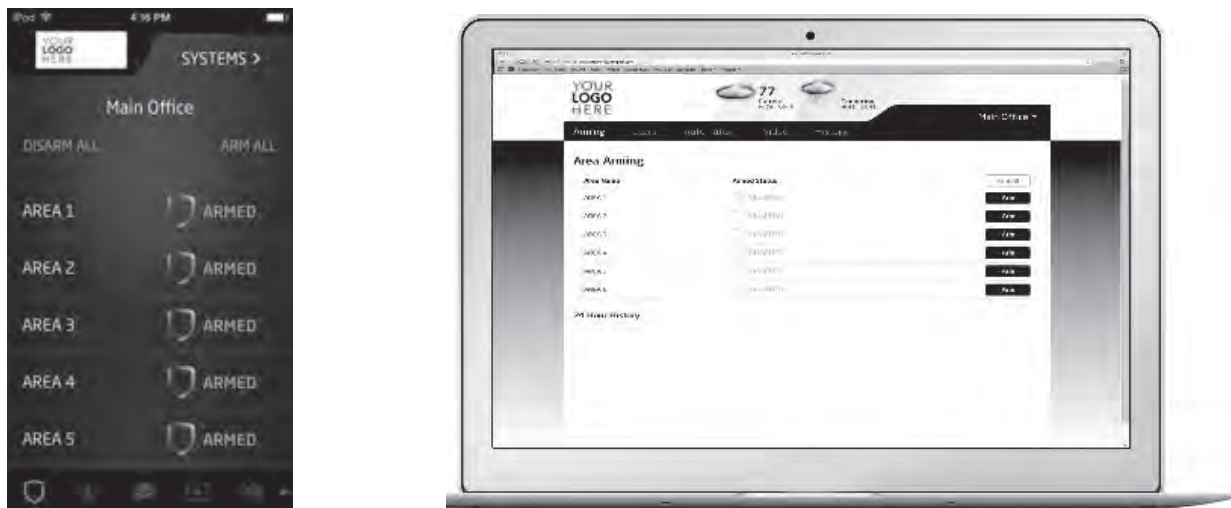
iPod 4:16 PM

YOUR LOGO HERE

SYSTEMS >

Main Office

DISARM ALL

ARM ALL

AREA 1 ARMED

AREA 2 ARMED

AREA 3 ARMED

AREA 4 ARMED

AREA 5 ARMED

YOUR LOGO HERE

77

Main Office

Arming

Area Arming

Area Name

Armed Status

AREA 1

AREA 2

AREA 3

AREA 4

AREA 5

AREA 6

24 Hour History